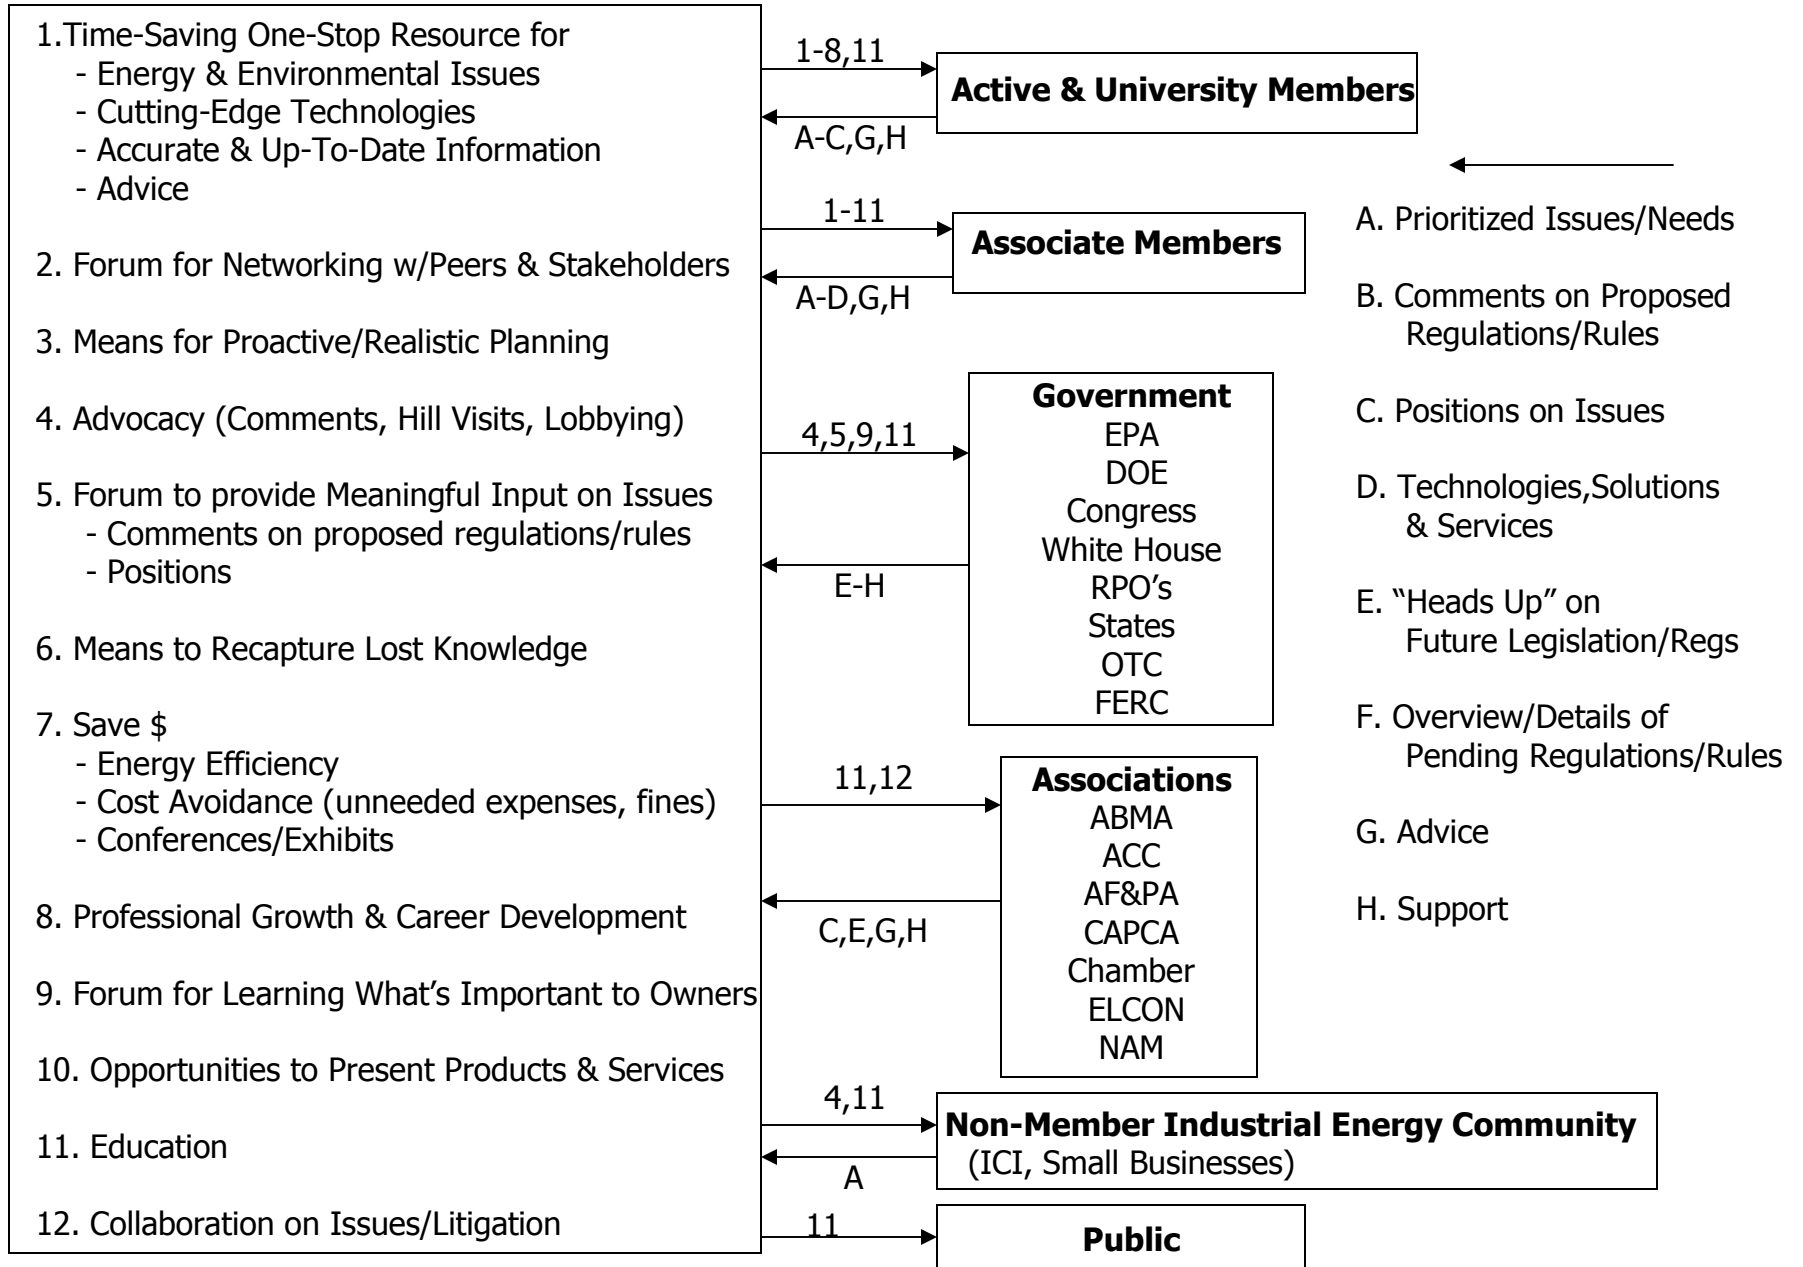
1.Time-Saving One-Stop Resource for
- Energy & Environmental Issues
- Cutting-Edge Technologies
- Accurate & Up-To-Date Information
- Advice

2. Forum for Networking w/Peers & Stakeholders

3. Means for Proactive/Realistic Planning

4. Advocacy (Comments, Hill Visits, Lobbying)

5. Forum to provide Meaningful Input on Issues
- Comments on proposed regulations/rules
- Positions

6. Means to Recapture Lost Knowledge

7. Save $
- Energy Efficiency
- Cost Avoidance (unneeded expenses, fines)
- Conferences/Exhibits

8. Professional Growth & Career Development

9. Forum for Learning What's Important to Owners

10. Opportunities to Present Products & Services

11. Education

12. Collaboration on Issues/Litigation

1-8,11
A-C,G,H
Active & University Members

1-11
A-D,G,H
Associate Members

4,5,9,11
E-H
Government
EPA
DOE
Congress
White House
RPO's
States
OTC
FERC

11,12
C,E,G,H
Associations
ABMA
ACC
AF&PA
CAPCA
Chamber
ELCON
NAM

4,11
A
Non-Member Industrial Energy Community
(ICI, Small Businesses)

11
Public

A. Prioritized Issues/Needs

B. Comments on Proposed Regulations/Rules

C. Positions on Issues

D. Technologies,Solutions & Services

E. "Heads Up" on Future Legislation/Regs

F. Overview/Details of Pending Regulations/Rules

G. Advice

H. Support